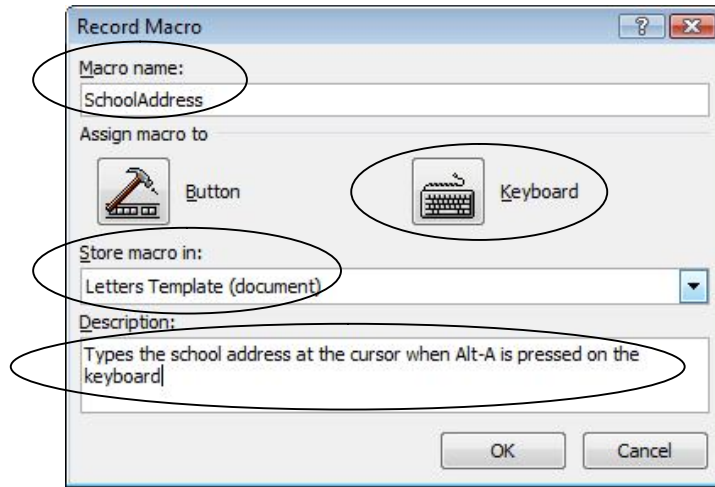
Record Macro

?

Macro name:

SchoolAddress

Assign macro to

Button

Keyboard

Store macro in:

Letters Template (document)

Description:

Types the school address at the cursor when Alt-A is pressed on the keyboard

OK

Cancel